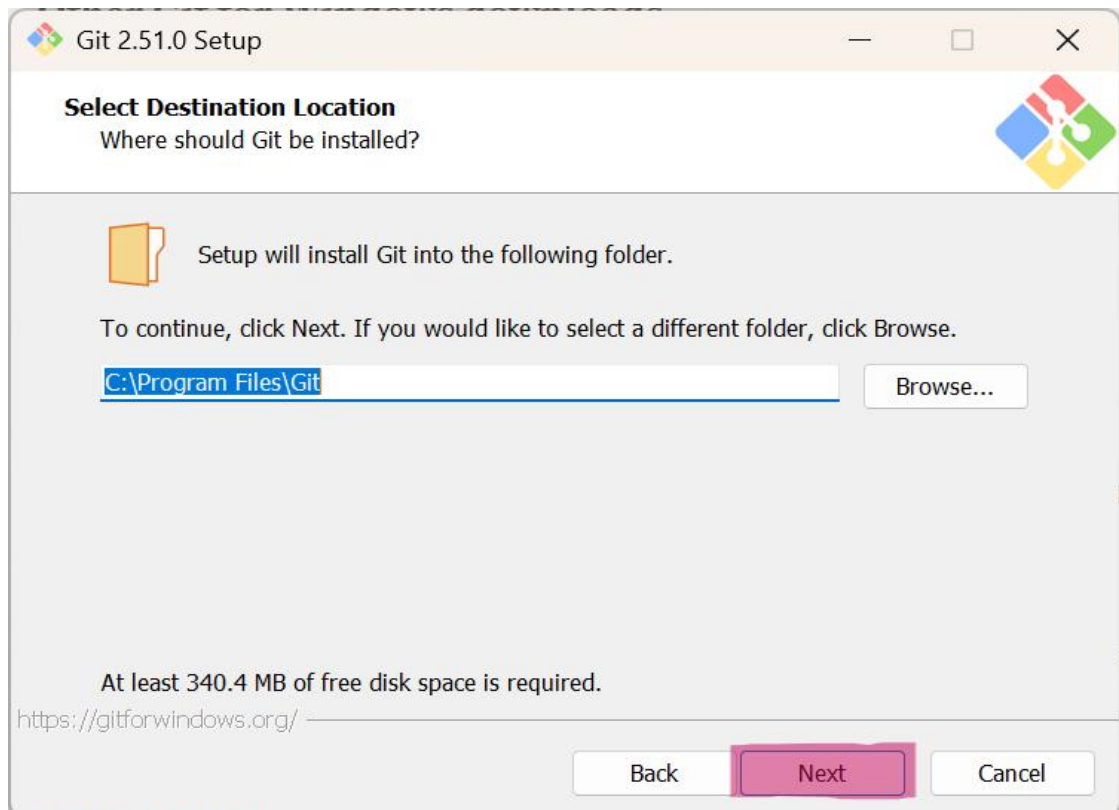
Git 2.51.0 Setup

Select Destination Location
Where should Git be installed?

Setup will install Git into the following folder.

To continue, click Next. If you would like to select a different folder, click Browse.

C:\Program Files\Git

Browse...

At least 340.4 MB of free disk space is required.

https://gitforwindows.org/

Back

Next

Cancel